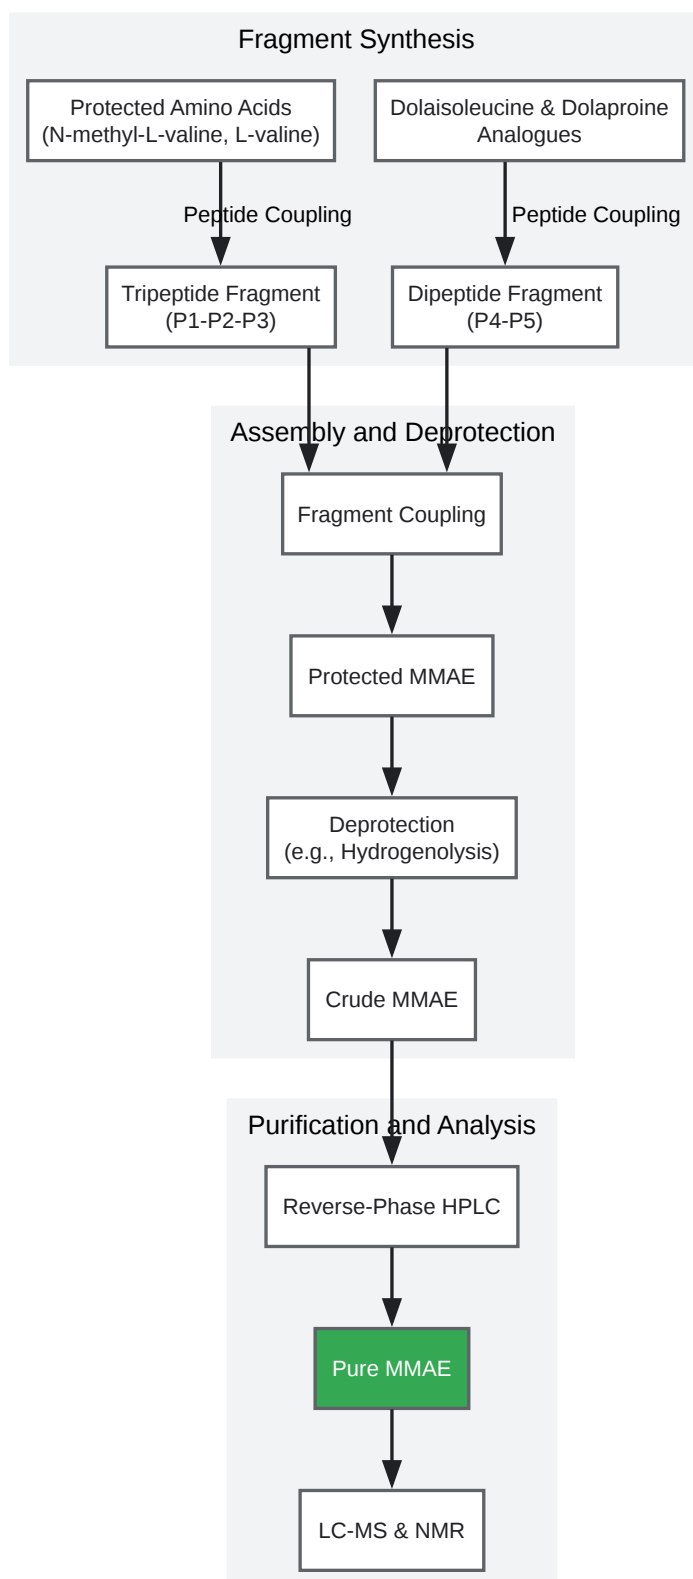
Fragment Synthesis

Protected Amino Acids (N-methyl-L-valine, L-valine)

Dolaisoleucine & Dolaproine Analogues

Peptide Coupling

Peptide Coupling

Tripeptide Fragment (P1-P2-P3)

Dipeptide Fragment (P4-P5)

Assembly and Deprotection

Fragment Coupling

Protected MMAE

Deprotection (e.g., Hydrogenolysis)

Crude MMAE

Purification and Analysis

Reverse-Phase HPLC

Pure MMAE

LC-MS & NMR